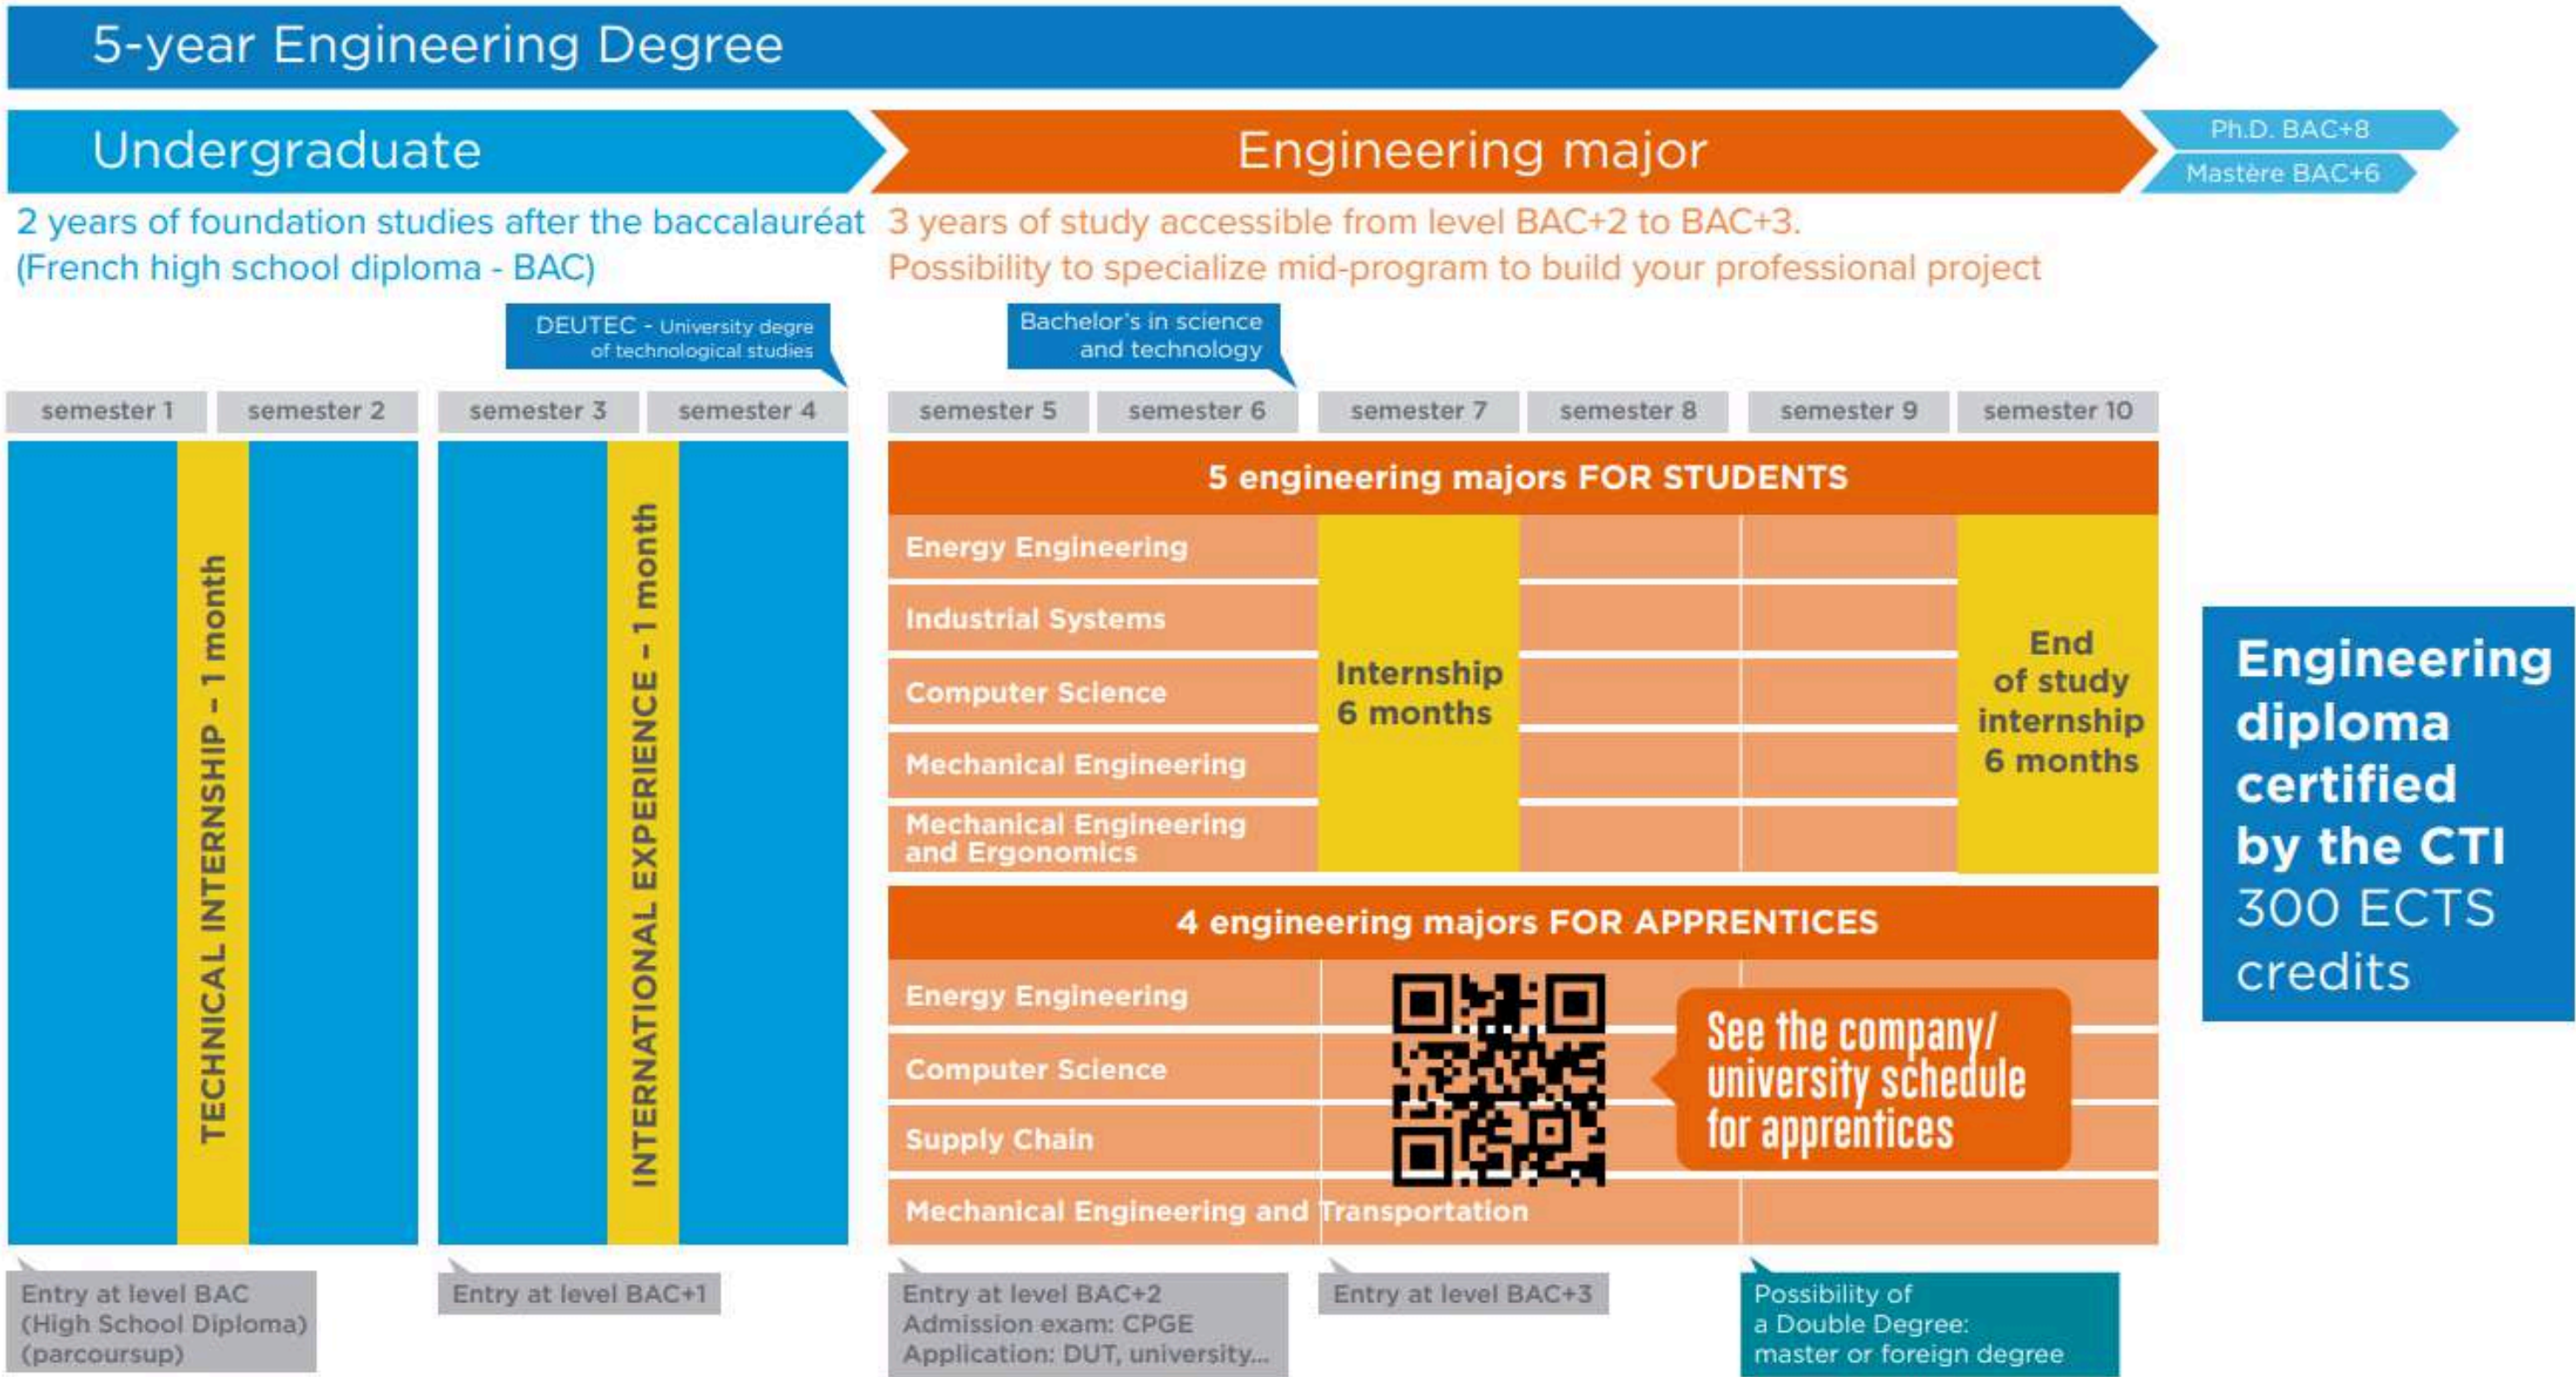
5-year Engineering Degree

Undergraduate

Engineering major

Ph.D. BAC+8

Mastère BAC+6

2 years of foundation studies after the baccalauréat (French high school diploma - BAC)

3 years of study accessible from level BAC+2 to BAC+3.
Possibility to specialize mid-program to build your professional project

DEUTEC - University degre of technological studies

Bachelor's in science and technology

semester 1 | semester 2 | semester 3 | semester 4 | semester 5 | semester 6 | semester 7 | semester 8 | semester 9 | semester 10

TECHNICAL INTERNSHIP - 1 month

INTERNATIONAL EXPERIENCE - 1 month

5 engineering majors FOR STUDENTS

Energy Engineering

Industrial Systems

Computer Science

Mechanical Engineering

Mechanical Engineering and Ergonomics

Internship 6 months

End of study internship 6 months

4 engineering majors FOR APPRENTICES

Energy Engineering

Computer Science

Supply Chain

Mechanical Engineering and Transportation

See the company/ university schedule for apprentices

Engineering diploma certified by the CTI 300 ECTS credits

Entry at level BAC (High School Diploma) (parcoursup)

Entry at level BAC+1

Entry at level BAC+2 Admission exam: CPGE Application: DUT, university...

Entry at level BAC+3

Possibility of a Double Degree: master or foreign degree